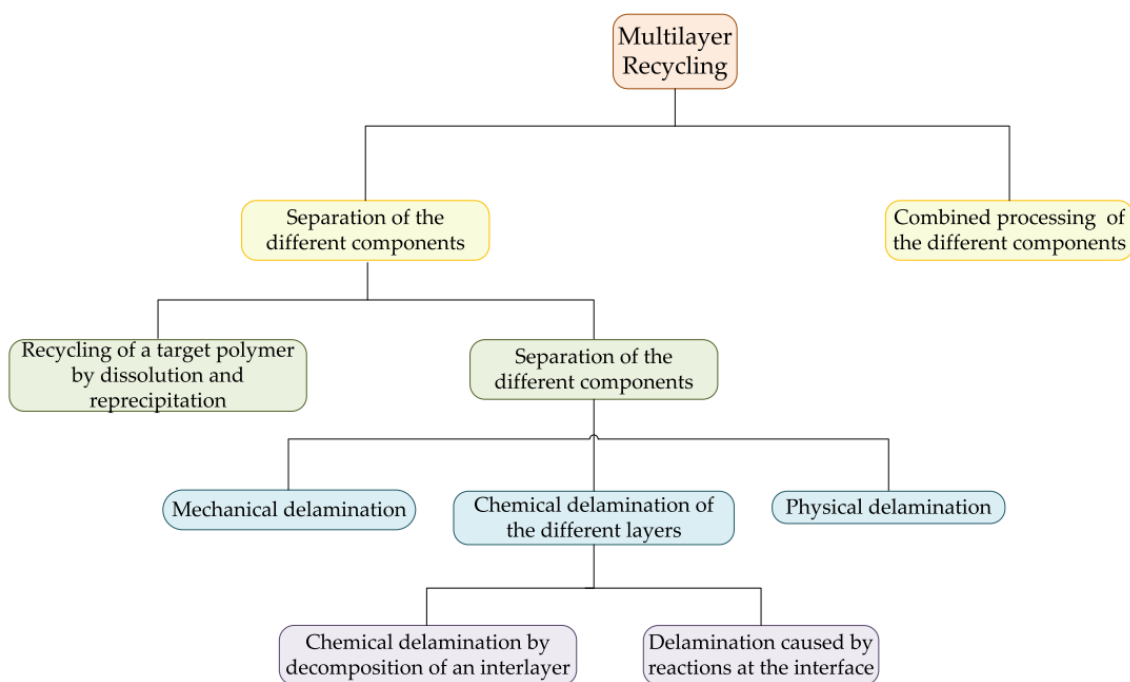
Multilayer Recycling

Separation of the different components

Combined processing of the different components

Recycling of a target polymer by dissolution and reprecipitation

Separation of the different components

Mechanical delamination

Chemical delamination of the different layers

Physical delamination

Chemical delamination by decomposition of an interlayer

Delamination caused by reactions at the interface